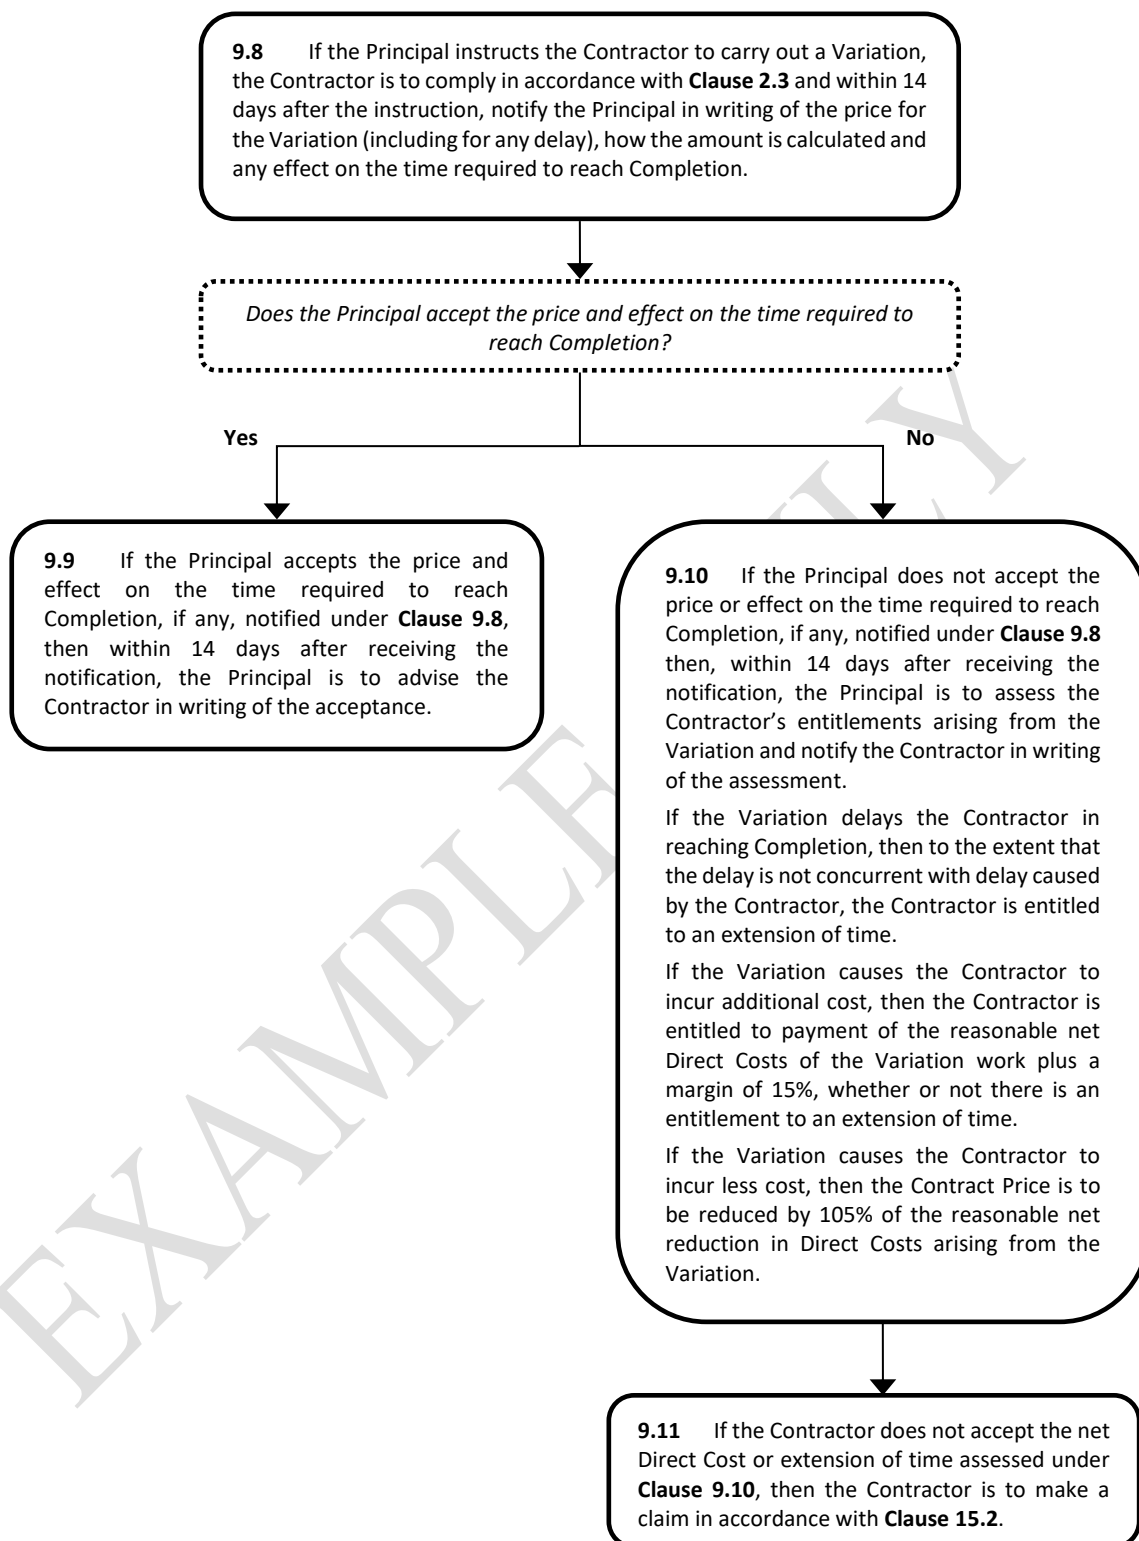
**9.8** If the Principal instructs the Contractor to carry out a Variation, the Contractor is to comply in accordance with **Clause 2.3** and within 14 days after the instruction, notify the Principal in writing of the price for the Variation (including for any delay), how the amount is calculated and any effect on the time required to reach Completion.

*Does the Principal accept the price and effect on the time required to reach Completion?*

**Yes**

**No**

**9.9** If the Principal accepts the price and effect on the time required to reach Completion, if any, notified under **Clause 9.8**, then within 14 days after receiving the notification, the Principal is to advise the Contractor in writing of the acceptance.

**9.10** If the Principal does not accept the price or effect on the time required to reach Completion, if any, notified under **Clause 9.8** then, within 14 days after receiving the notification, the Principal is to assess the Contractor's entitlements arising from the Variation and notify the Contractor in writing of the assessment.

If the Variation delays the Contractor in reaching Completion, then to the extent that the delay is not concurrent with delay caused by the Contractor, the Contractor is entitled to an extension of time.

If the Variation causes the Contractor to incur additional cost, then the Contractor is entitled to payment of the reasonable net Direct Costs of the Variation work plus a margin of 15%, whether or not there is an entitlement to an extension of time.

If the Variation causes the Contractor to incur less cost, then the Contract Price is to be reduced by 105% of the reasonable net reduction in Direct Costs arising from the Variation.

**9.11** If the Contractor does not accept the net Direct Cost or extension of time assessed under **Clause 9.10**, then the Contractor is to make a claim in accordance with **Clause 15.2**.

EXAMPLE ONLY